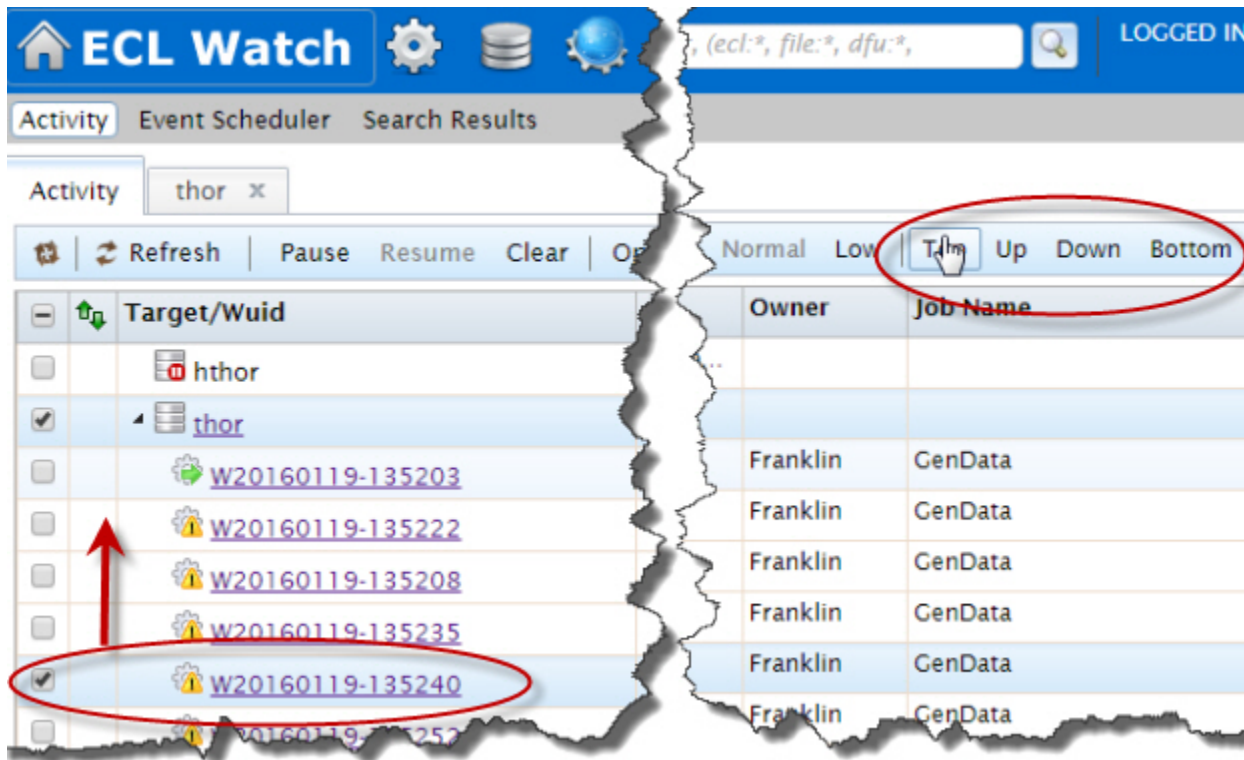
ECL Watch

, (ecl:*, file:*, dfu:*,

LOGGED IN

Activity Event Scheduler Search Results

Activity thor ×

Refresh Pause Resume Clear O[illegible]

Normal Low Top Up Down Bottom

| | | Target/Wuid | Owner | Job Name |
|---|---|---|---|---|
| | | hthor | | |
| | | thor | | |
| | | W20160119-135203 | Franklin | GenData |
| | | W20160119-135222 | Franklin | GenData |
| | | W20160119-135208 | Franklin | GenData |
| | | W20160119-135235 | Franklin | GenData |
| | | W20160119-135240 | Franklin | GenData |
| | | W20160119-1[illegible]252 | Fra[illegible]klin | GenData |